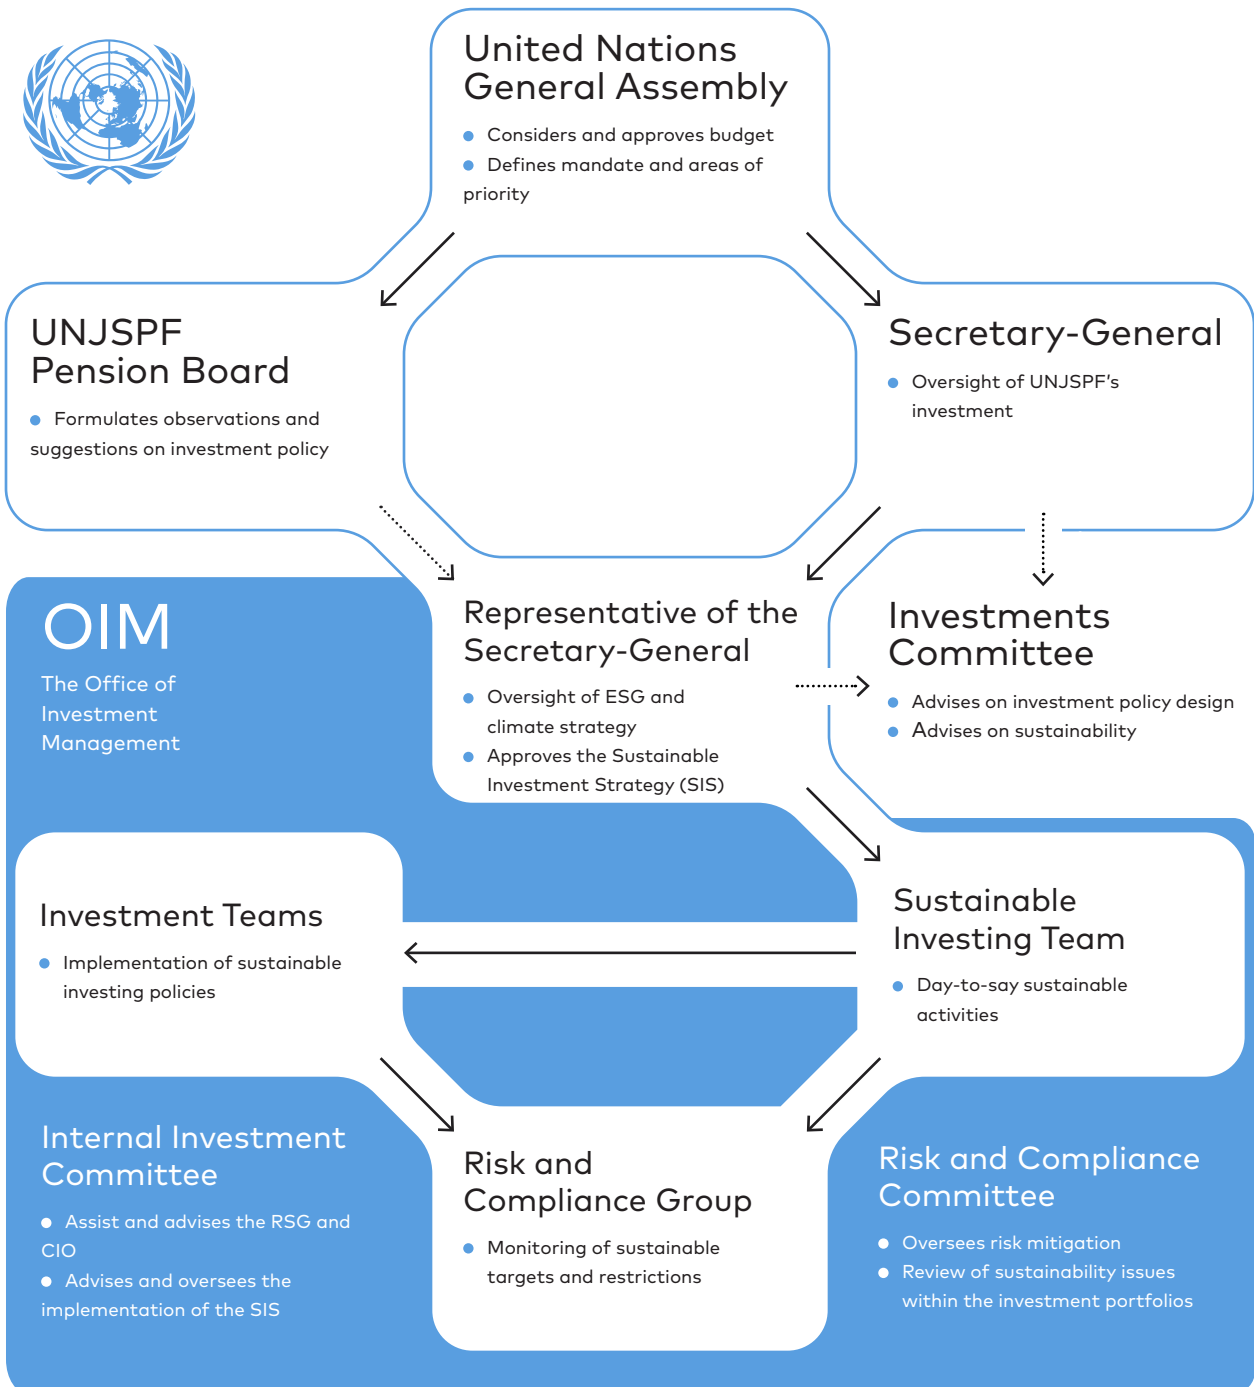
United Nations General Assembly

- Considers and approves budget
- Defines mandate and areas of priority

UNJSPF Pension Board

- Formulates observations and suggestions on investment policy

Secretary-General

- Oversight of UNJSPF's investment

OIM
The Office of Investment Management

Representative of the Secretary-General

- Oversight of ESG and climate strategy
- Approves the Sustainable Investment Strategy (SIS)

Investments Committee

- Advises on investment policy design
- Advises on sustainability

Investment Teams

- Implementation of sustainable investing policies

Sustainable Investing Team

- Day-to-say sustainable activities

Internal Investment Committee

- Assist and advises the RSG and CIO
- Advises and oversees the implementation of the SIS

Risk and Compliance Group

- Monitoring of sustainable targets and restrictions

Risk and Compliance Committee

- Oversees risk mitigation
- Review of sustainability issues within the investment portfolios